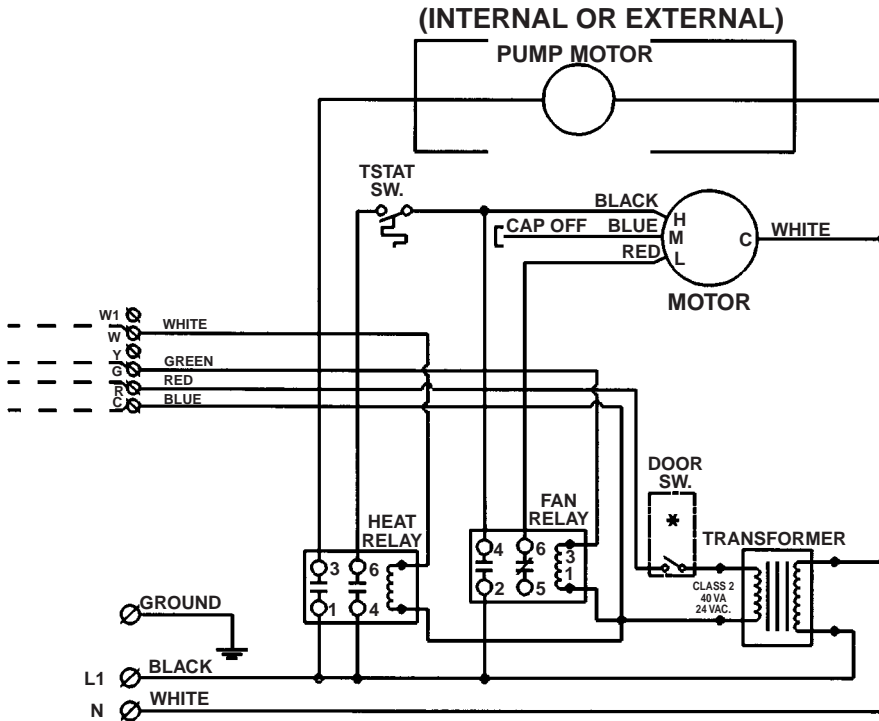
(INTERNAL OR EXTERNAL)
PUMP MOTOR

TSTAT SW.

BLACK
CAP OFF BLUE
RED
H
M
L
C
WHITE
MOTOR

W1
W
Y
G
R
C
WHITE
GREEN
RED
BLUE

DOOR SW.
*

HEAT RELAY
3 6
1 4

FAN RELAY
4 6
2 5
3
1

TRANSFORMER
CLASS 2
40 VA
24 VAC.

GROUND

L1 BLACK
N WHITE